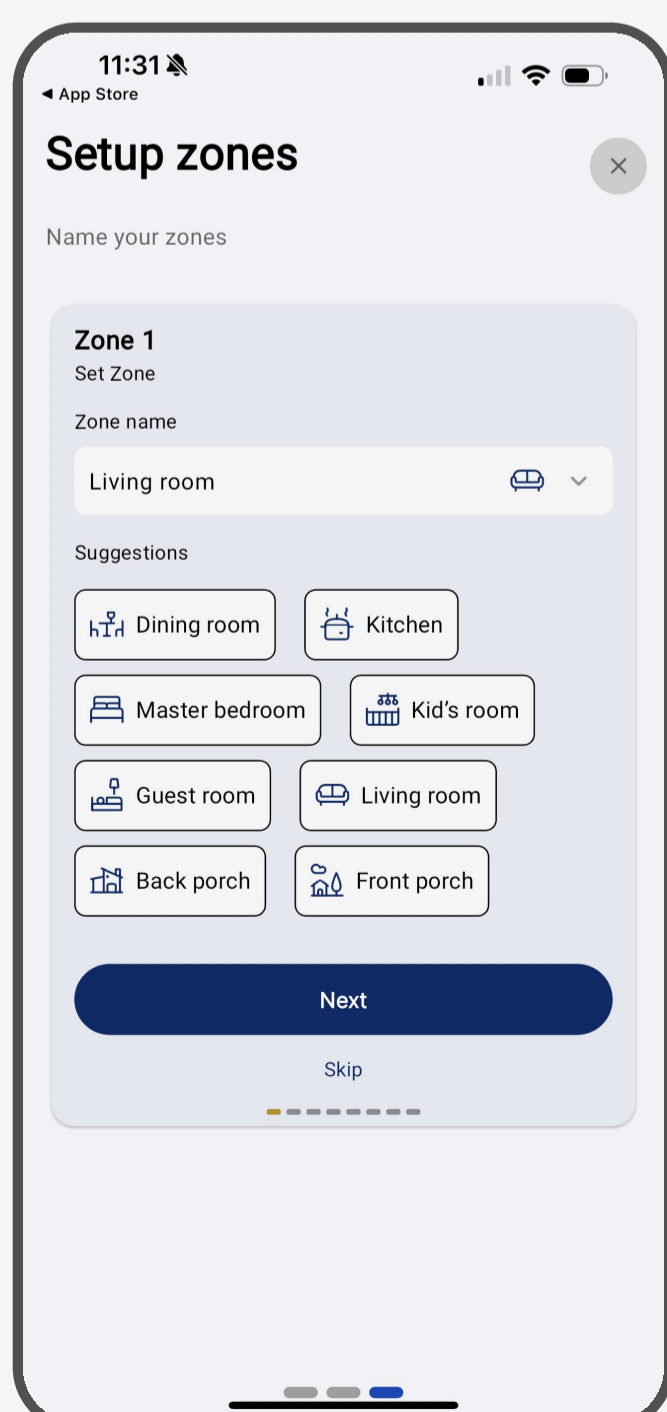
11:31
◀ App Store

Setup zones

×

Name your zones

Zone 1
Set Zone

Zone name

Living room

Suggestions

Dining room
Kitchen
Master bedroom
Kid’s room
Guest room
Living room
Back porch
Front porch

Next

Skip